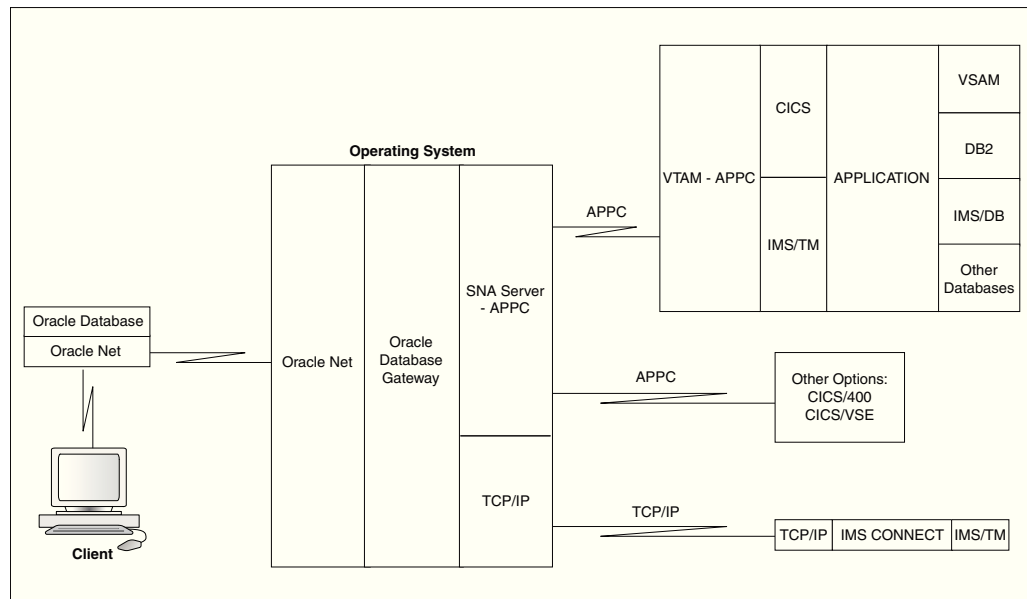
Operating System

Oracle Database
Oracle Net

Client

Oracle Net

Oracle Database Gateway

SNA Server - APPC

TCP/IP

APPC

VTAM - APPC

CICS

IMS/TM

APPLICATION

VSAM

DB2

IMS/DB

Other Databases

APPC

Other Options:
CICS/400
CICS/VSE

TCP/IP

TCP/IP | IMS CONNECT | IMS/TM